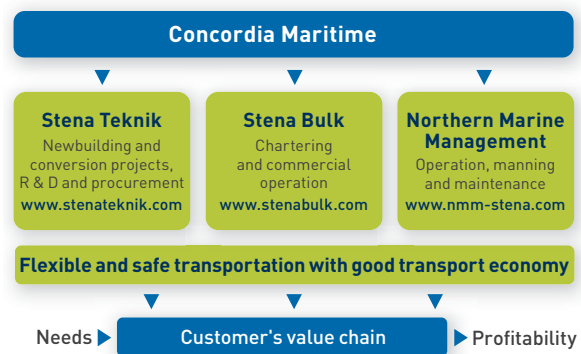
Concordia Maritime

Stena Teknik
Newbuilding and conversion projects, R & D and procurement
www.stenateknik.com

Stena Bulk
Chartering and commercial operation
www.stenabulk.com

Northern Marine Management
Operation, manning and maintenance
www.nmm-stena.com

Flexible and safe transportation with good transport economy

Needs

Customer's value chain

Profitability